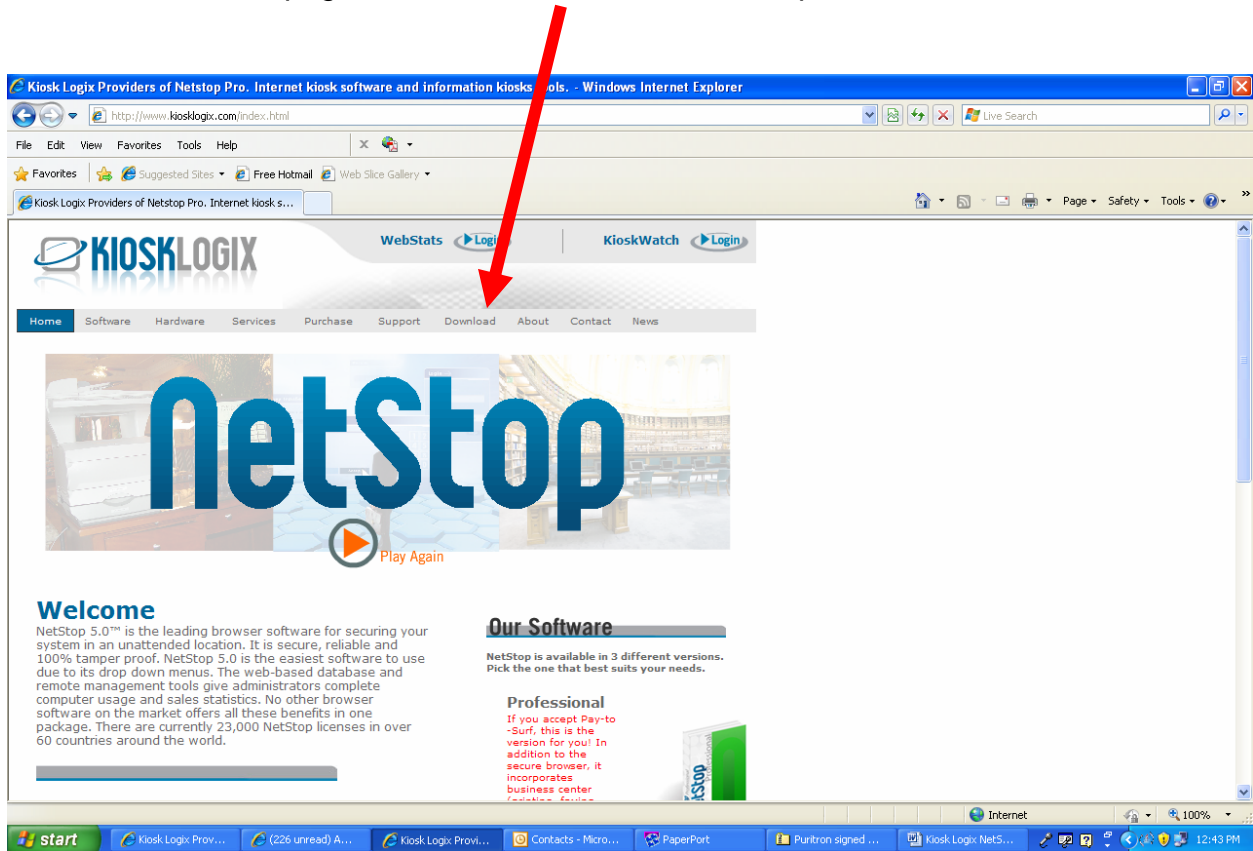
Kiosk Logix Providers of Netstop Pro. Internet kiosk software and information kiosks tools. - Windows Internet Explorer

http://www.kiosklogix.com/index.html

Live Search

File Edit View Favorites Tools Help

Favorites Suggested Sites Free Hotmail Web Slice Gallery

Kiosk Logix Providers of Netstop Pro. Internet kiosk s...

Page Safety Tools

KIOSKLOGIX

WebStats Login KioskWatch Login

Home Software Hardware Services Purchase Support Download About Contact News

NetStop

Play Again

Welcome

NetStop 5.0™ is the leading browser software for securing your system in an unattended location. It is secure, reliable and 100% tamper proof. NetStop 5.0 is the easiest software to use due to its drop down menus. The web-based database and remote management tools give administrators complete computer usage and sales statistics. No other browser software on the market offers all these benefits in one package. There are currently 23,000 NetStop licenses in over 60 countries around the world.

Our Software

NetStop is available in 3 different versions. Pick the one that best suits your needs.

Professional

If you accept Pay-to-Surf, this is the version for you! In addition to the secure browser, it incorporates business center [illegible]

NetStop

Internet 100%

start Kiosk Logix Prov... (226 unread) A... Kiosk Logix Provi... Contacts - Micro... PaperPort Puritron signed ... Kiosk Logix NetS... 12:43 PM